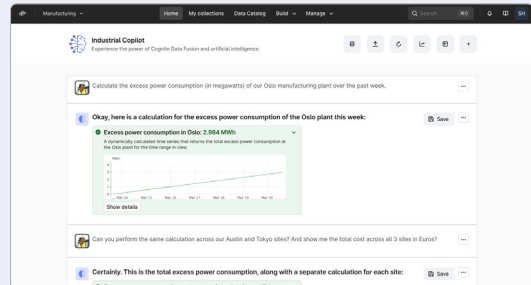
Manufacturing

Home My collections Data Catalog Build Manage

Search ⌘K

SH

Industrial Copilot

Experience the power of Cognite Data Fusion and artificial intelligence.

Calculate the excess power consumption (in megawatts) of our Oslo manufacturing plant over the past week.

Okay, here is a calculation for the excess power consumption of the Oslo plant this week:

Save

Excess power consumption in Oslo: 2.984 MWh

A dynamically calculated time series that returns the total excess power consumption at the Oslo plant for the time range in view.

MWh

4

3

2

1

0

Mar 14 Mar 15 Mar 16 Mar 17 Mar 18 Mar 19 Mar 20

Show details

Can you perform the same calculation across our Austin and Tokyo sites? And show me the total cost across all 3 sites in Euros?

Certainly. This is the total excess power consumption, along with a separate calculation for each site:

Save